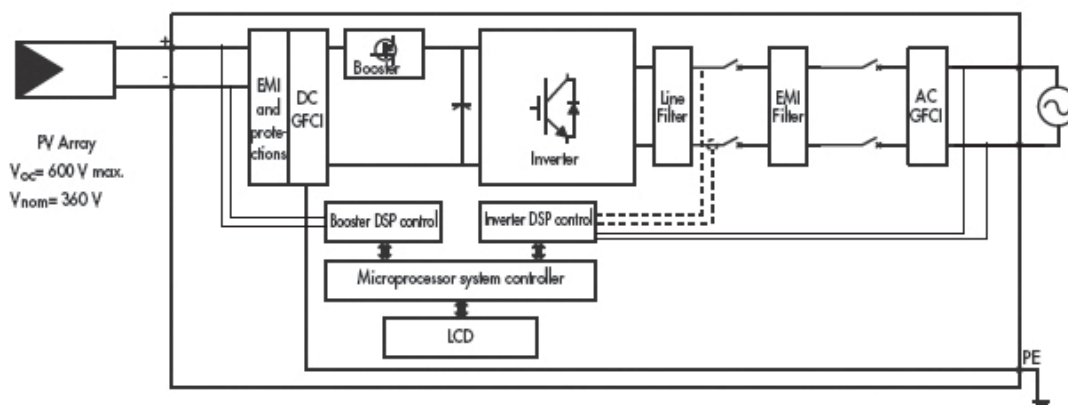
+

-

PV Array
$V_{oc}$= 600 V max.
$V_{nom}$= 360 V

EMI and protections

DC GFCI

Booster

Inverter

Line Filter

EMI Filter

AC GFCI

Booster DSP control

Inverter DSP control

Microprocessor system controller

LCD

PE